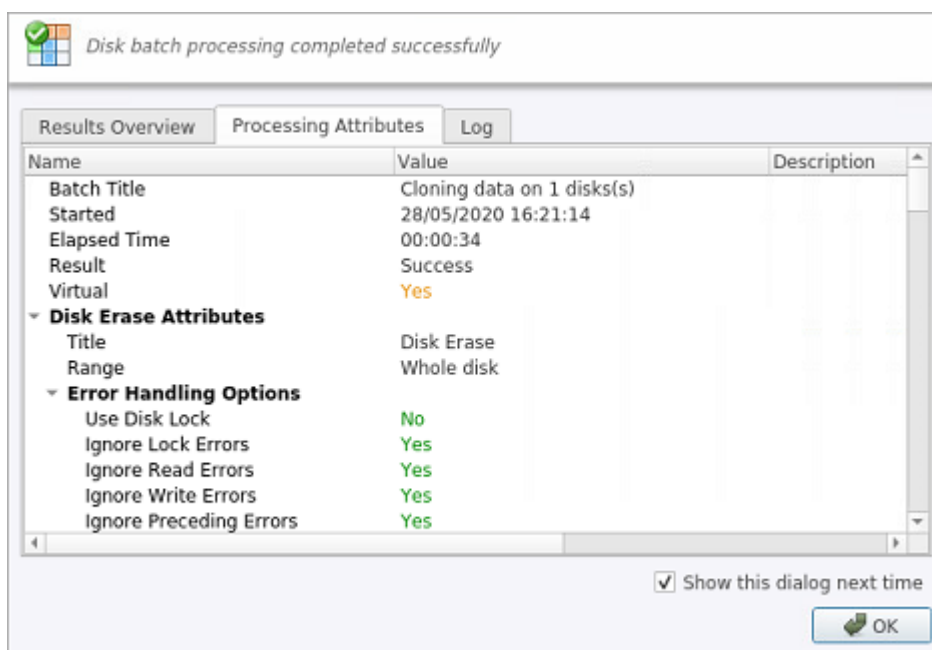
Disk batch processing completed successfully

Results Overview | Processing Attributes | Log

| Name | Value | Description |
|---|---|---|
| Batch Title | Cloning data on 1 disks(s) | |
| Started | 28/05/2020 16:21:14 | |
| Elapsed Time | 00:00:34 | |
| Result | Success | |
| Virtual | Yes | |
| **Disk Erase Attributes** | | |
| Title | Disk Erase | |
| Range | Whole disk | |
| **Error Handling Options** | | |
| Use Disk Lock | No | |
| Ignore Lock Errors | Yes | |
| Ignore Read Errors | Yes | |
| Ignore Write Errors | Yes | |
| Ignore Preceding Errors | Yes | |

✓ Show this dialog next time

OK